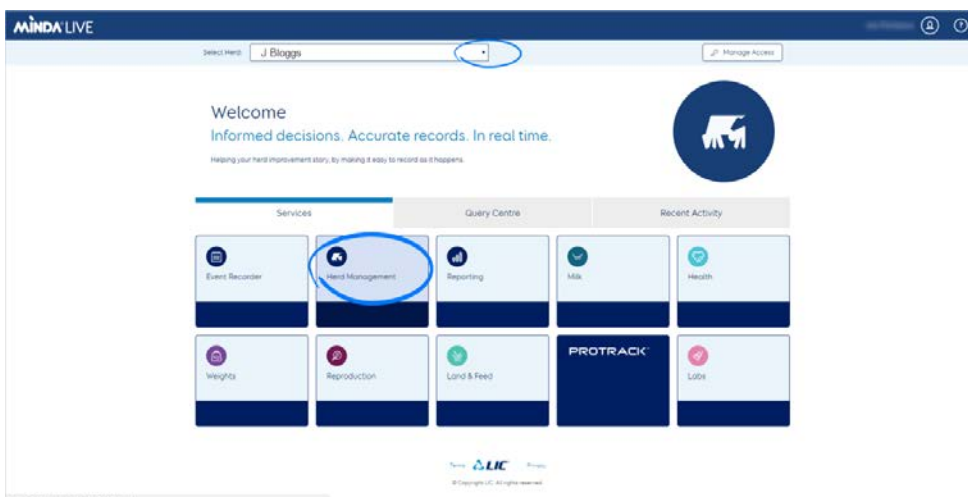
MINDA LIVE

Select Herd: J Bloggs

Manage Access

Welcome

Informed decisions. Accurate records. In real time.

Helping your herd improvement story, by making it easy to record as it happens.

Services

Query Centre

Recent Activity

Event Recorder

Herd Management

Reporting

Milk

Health

Weights

Reproduction

Land & Feed

PROTRACK

Labs

Terms LIC Privacy

© Copyright LIC. All rights reserved.